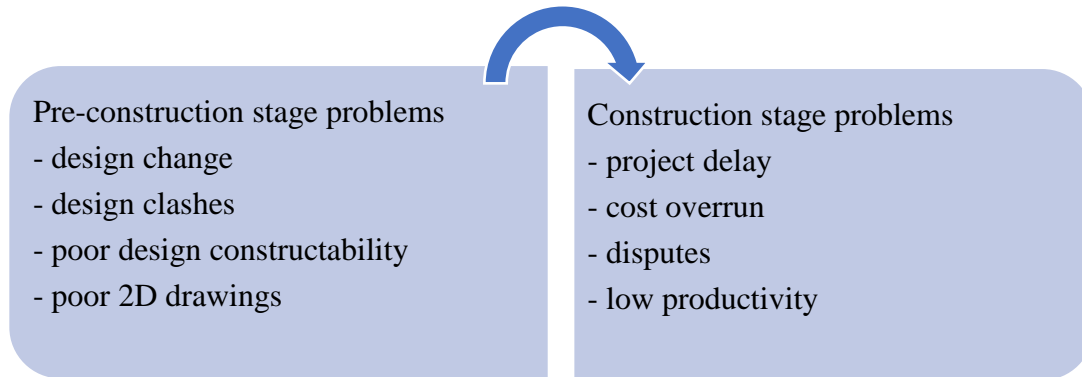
Pre-construction stage problems
- design change
- design clashes
- poor design constructability
- poor 2D drawings

Construction stage problems
- project delay
- cost overrun
- disputes
- low productivity